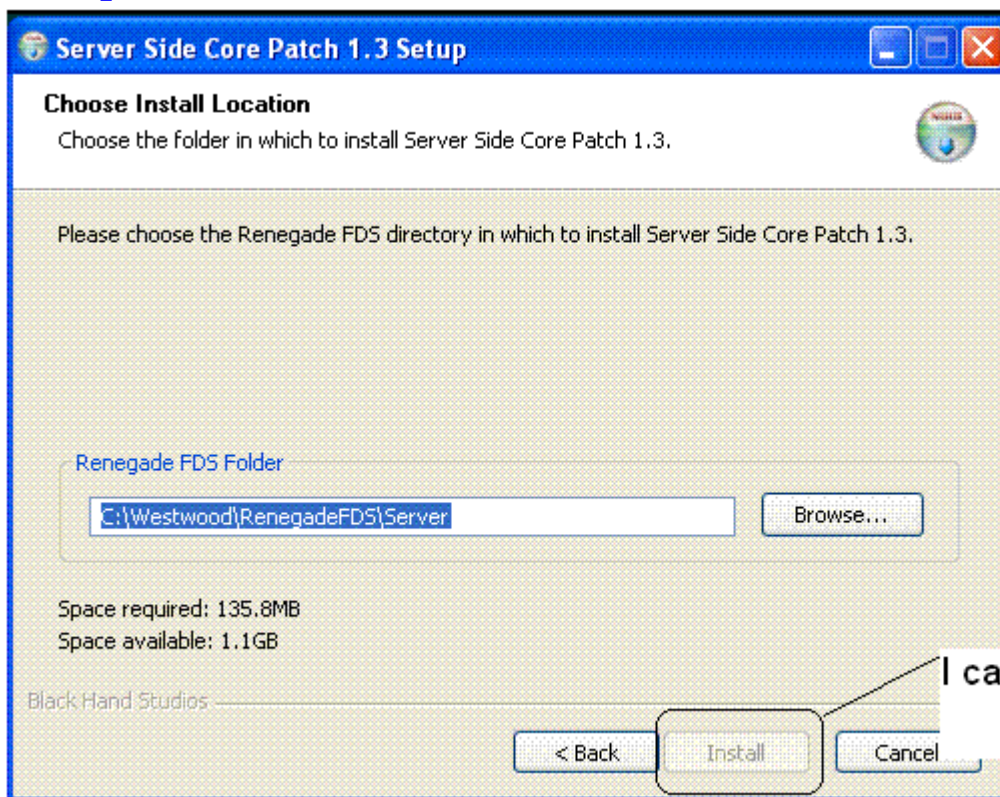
Server Side Core Patch 1.3 Setup

Choose Install Location
Choose the folder in which to install Server Side Core Patch 1.3.

Please choose the Renegade FDS directory in which to install Server Side Core Patch 1.3.

Renegade FDS Folder
C:\Westwood\RenegadeFDS\Server
Browse...

Space required: 135.8MB
Space available: 1.1GB

Black Hand Studios

I ca

< Back
Install
Cancel